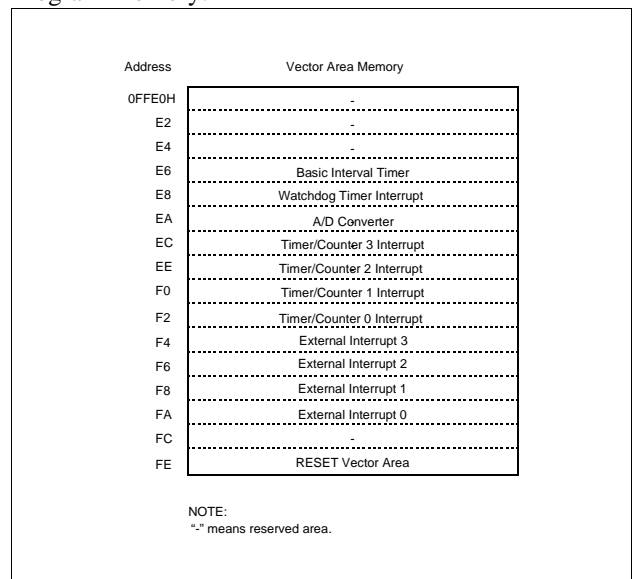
| Address | Vector Area Memory |
|---|---|
| 0FFE0H | - |
| E2 | - |
| E4 | - |
| E6 | Basic Interval Timer |
| E8 | Watchdog Timer Interrupt |
| EA | A/D Converter |
| EC | Timer/Counter 3 Interrupt |
| EE | Timer/Counter 2 Interrupt |
| F0 | Timer/Counter 1 Interrupt |
| F2 | Timer/Counter 0 Interrupt |
| F4 | External Interrupt 3 |
| F6 | External Interrupt 2 |
| F8 | External Interrupt 1 |
| FA | External Interrupt 0 |
| FC | - |
| FE | RESET Vector Area |

NOTE:
"-" means reserved area.